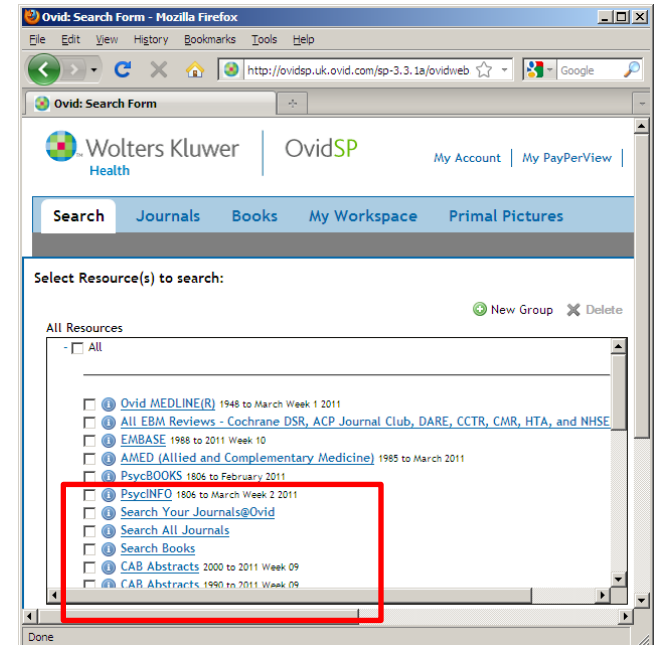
Ovid: Search Form - Mozilla Firefox

File Edit View History Bookmarks Tools Help

http://ovidsp.uk.ovid.com/sp-3.3.1a/ovidweb

Google

Ovid: Search Form

Wolters Kluwer Health

OvidSP

My Account | My PayPerView |

Search Journals Books My Workspace Primal Pictures

Select Resource(s) to search:

New Group Delete

All Resources

All

Ovid MEDLINE(R) 1948 to March Week 1 2011
All EBM Reviews - Cochrane DSR, ACP Journal Club, DARE, CCTR, CMR, HTA, and NHSE
EMBASE 1988 to 2011 Week 10
AMED (Allied and Complementary Medicine) 1985 to March 2011
PsycBOOKS 1806 to February 2011
PsycINFO 1806 to March Week 2 2011
Search Your Journals@Ovid
Search All Journals
Search Books
CAB Abstracts 2000 to 2011 Week 09
CAB Abstracts 1990 to 2011 Week 09

Done